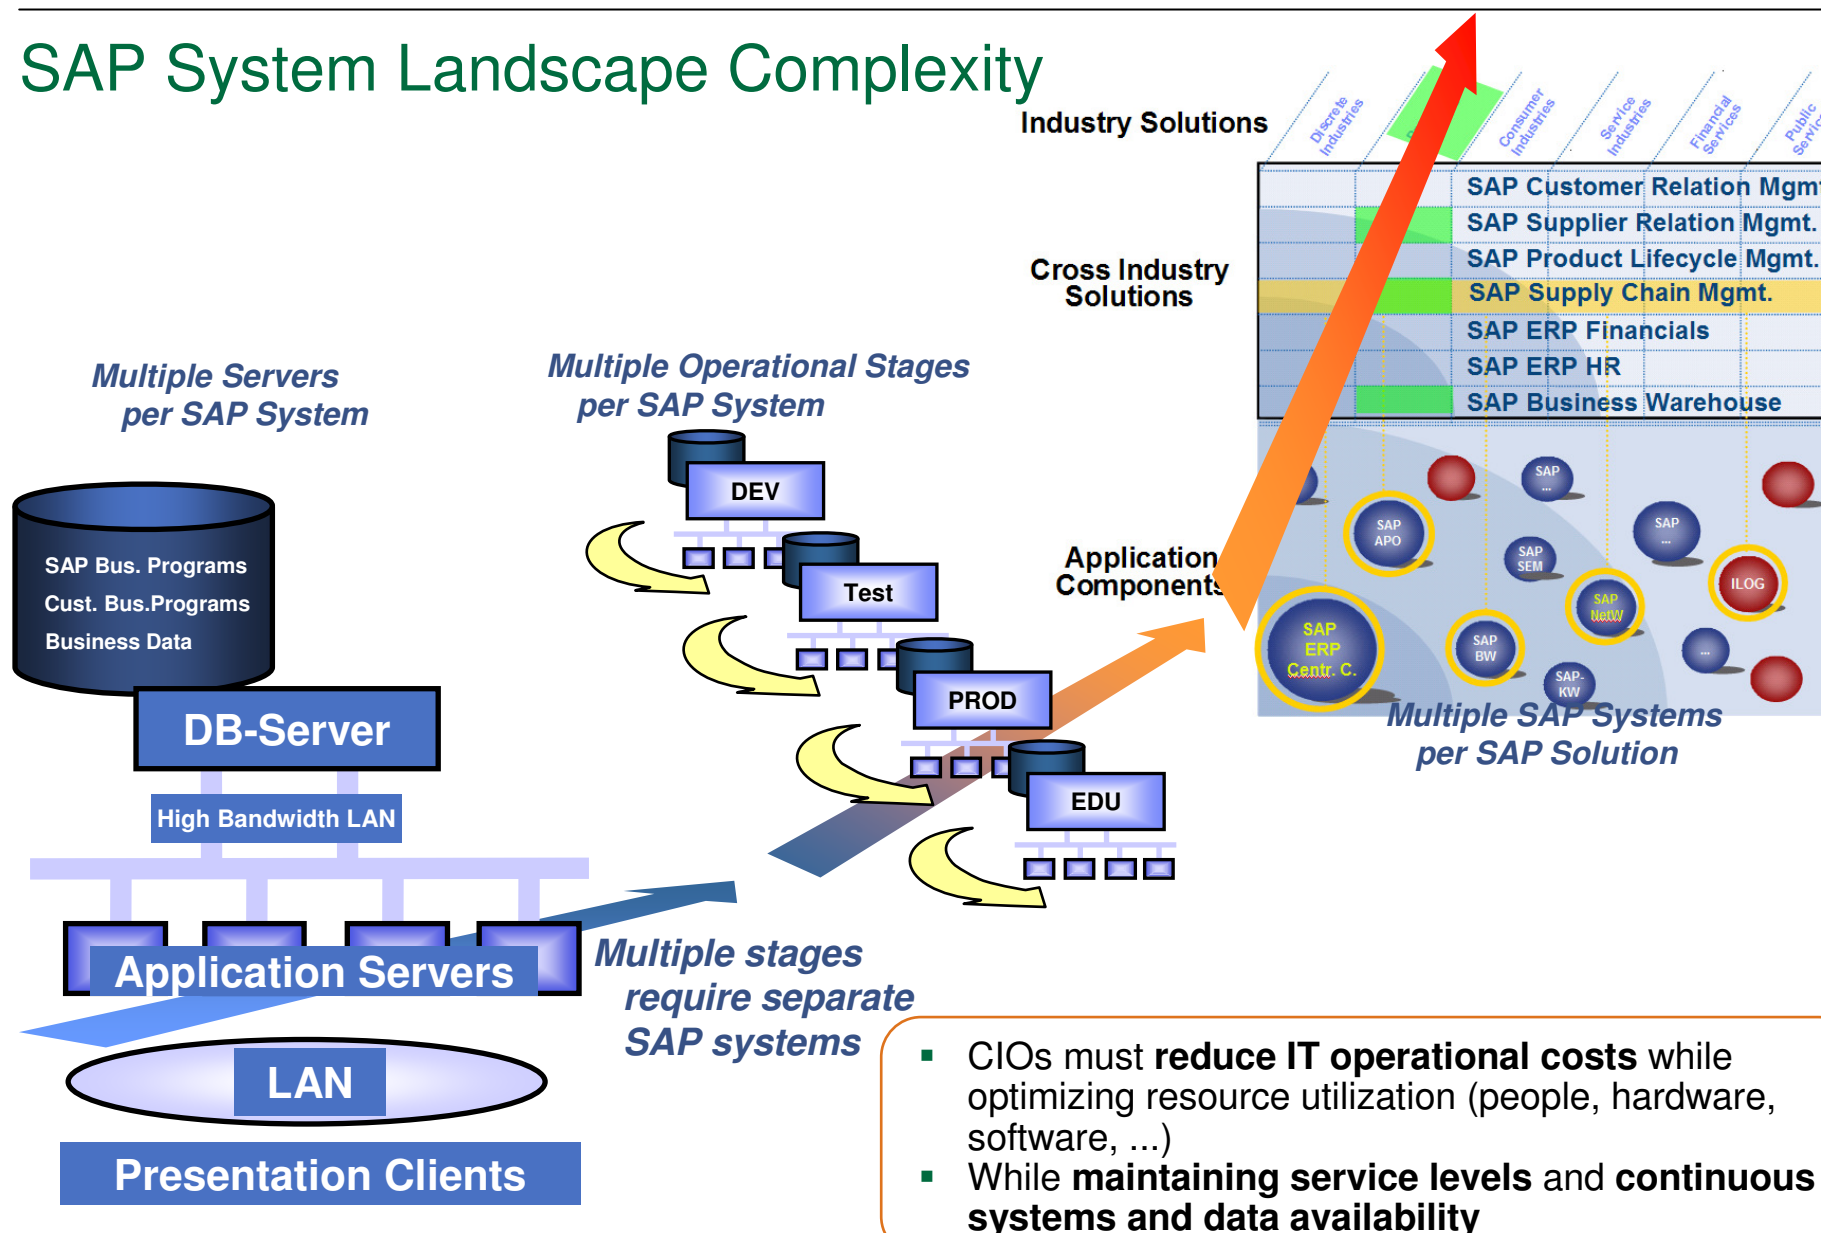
SAP System Landscape Complexity

Industry Solutions

Discrete Industries

Consumer Industries

Service Industries

Financial Services

Public Servic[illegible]

SAP Customer Relation Mgm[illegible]

SAP Supplier Relation Mgmt.

SAP Product Lifecycle Mgmt.

Cross Industry Solutions

SAP Supply Chain Mgmt.

SAP ERP Financials

SAP ERP HR

SAP Business Warehouse

Multiple Servers per SAP System

Multiple Operational Stages per SAP System

SAP Bus. Programs

Cust. Bus.Programs

Business Data

DB-Server

High Bandwidth LAN

Application Servers

LAN

Presentation Clients

DEV

Test

PROD

EDU

Application Components

SAP ...

SAP APO

SAP SEM

SAP ...

SAP NetW

ILOG

SAP ERP Centr. C.

SAP BW

SAP-KW

...

Multiple SAP Systems per SAP Solution

Multiple stages require separate SAP systems

▪ CIOs must **reduce IT operational costs** while optimizing resource utilization (people, hardware, software, ...)

▪ While **maintaining service levels** and **continuous systems and data availability**